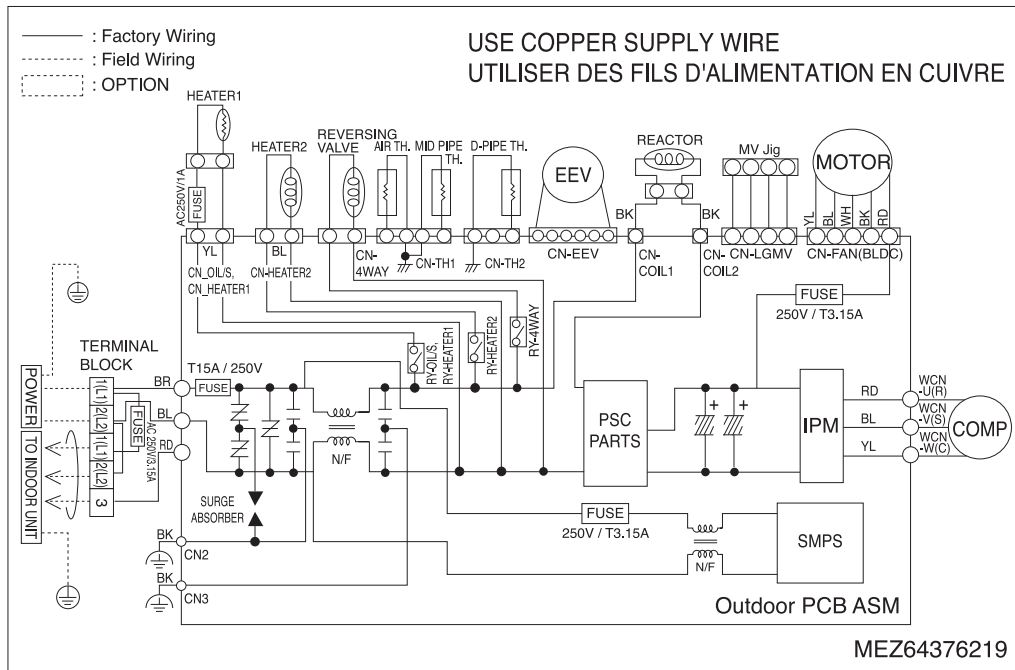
: Factory Wiring
: Field Wiring
: OPTION

USE COPPER SUPPLY WIRE
UTILISER DES FILS D'ALIMENTATION EN CUIVRE

HEATER1
AC250V/1A
FUSE
HEATER2
REVERSING VALVE
AIR TH.
MID PIPE TH.
D-PIPE TH.
EEV
REACTOR
MV Jig
MOTOR
YL BL WH BK RD
BK
BK
YL
BL
CN_OIL/S, CN_HEATER1
CN-HEATER2
CN-4WAY
CN-TH1
CN-TH2
CN-EEV
CN-COIL1
CN-COIL2
CN-LGMV
CN-FAN(BLDC)
FUSE
250V / T3.15A
RY-OIL/S, RY-HEATER1
RY-HEATER2
RY-4WAY

TERMINAL BLOCK
POWER
TO INDOOR UNIT
1(L1)
2(L2)
1(L1)
2(L2)
3
FUSE
AC 250V/3.15A
T15A / 250V
FUSE
BR
BL
RD
SURGE ABSORBER
N/F
PSC PARTS
IPM
RD
BL
YL
WCN -U(R)
WCN -V(S)
WCN -W(C)
COMP
FUSE
250V / T3.15A
N/F
SMPS
BK
CN2
BK
CN3
Outdoor PCB ASM

MEZ64376219